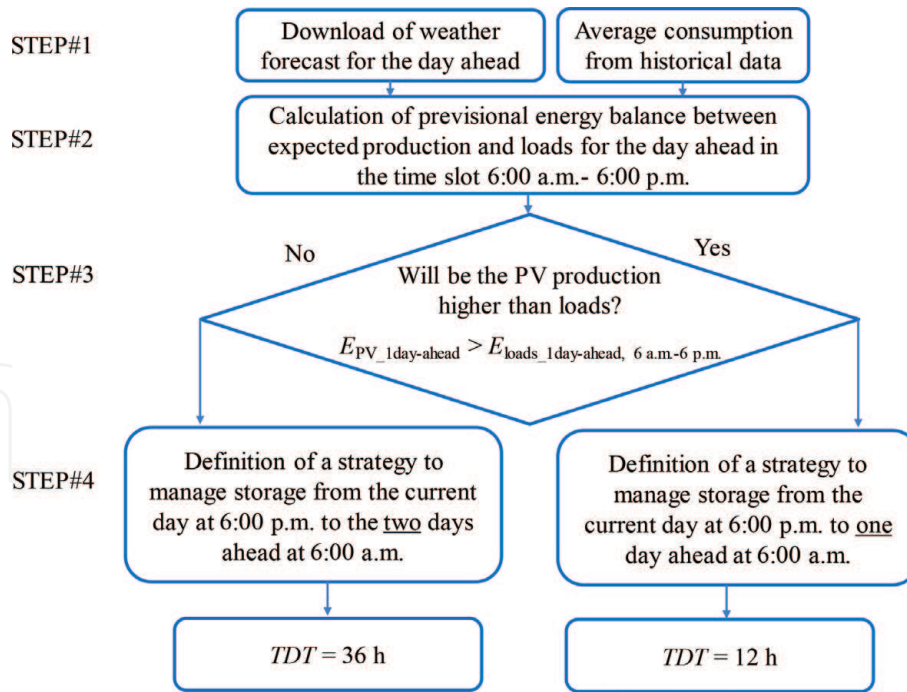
STEP#1

Download of weather forecast for the day ahead

Average consumption from historical data

STEP#2

Calculation of previsional energy balance between expected production and loads for the day ahead in the time slot 6:00 a.m.- 6:00 p.m.

STEP#3

No

Yes

Will be the PV production higher than loads?

$E_{\text{PV\_1day-ahead}} > E_{\text{loads\_1day-ahead, 6 a.m.-6 p.m.}}$

STEP#4

Definition of a strategy to manage storage from the current day at 6:00 p.m. to the two days ahead at 6:00 a.m.

Definition of a strategy to manage storage from the current day at 6:00 p.m. to one day ahead at 6:00 a.m.

$TDT = 36$ h

$TDT = 12$ h